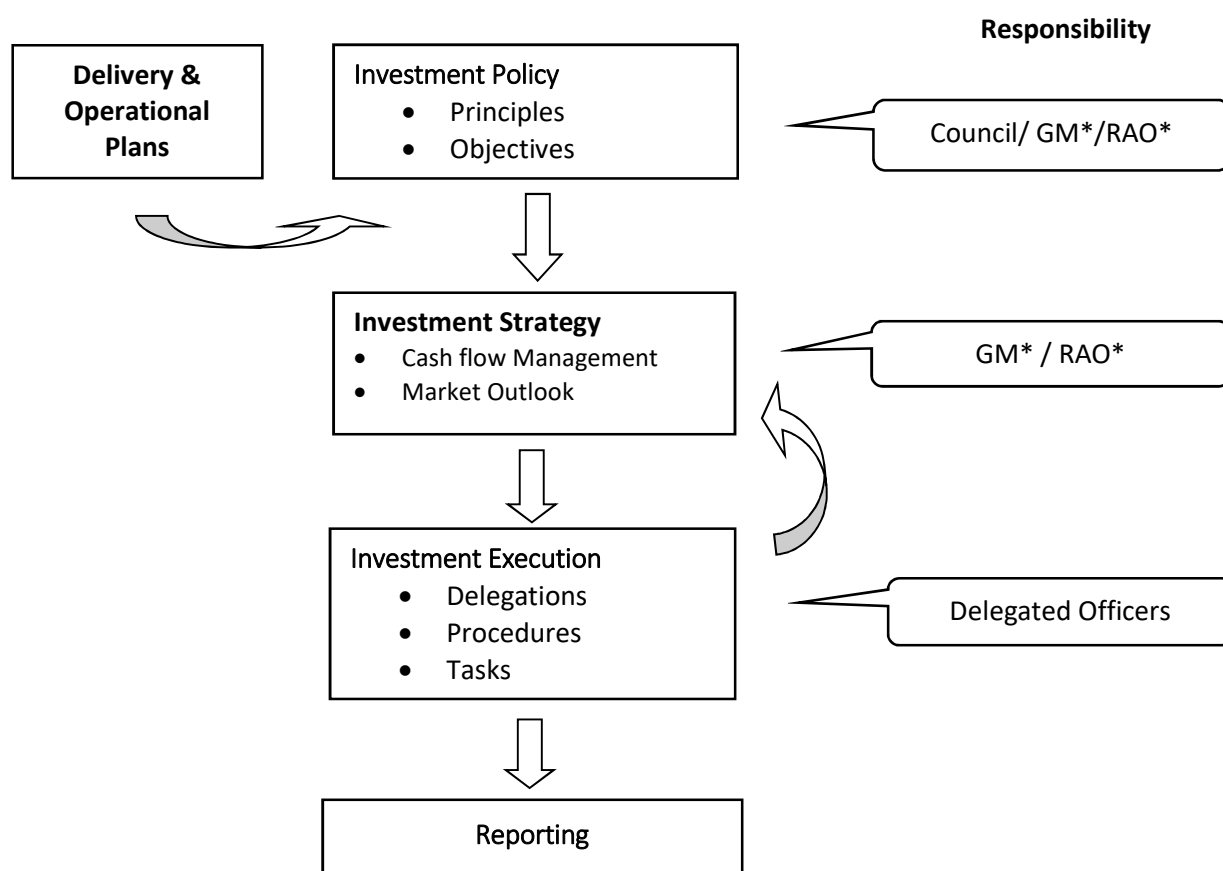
Responsibility

Delivery & Operational Plans

Investment Policy
- Principles
- Objectives

Council/ GM*/RAO*

Investment Strategy
- Cash flow Management
- Market Outlook

GM* / RAO*

Investment Execution
- Delegations
- Procedures
- Tasks

Delegated Officers

Reporting